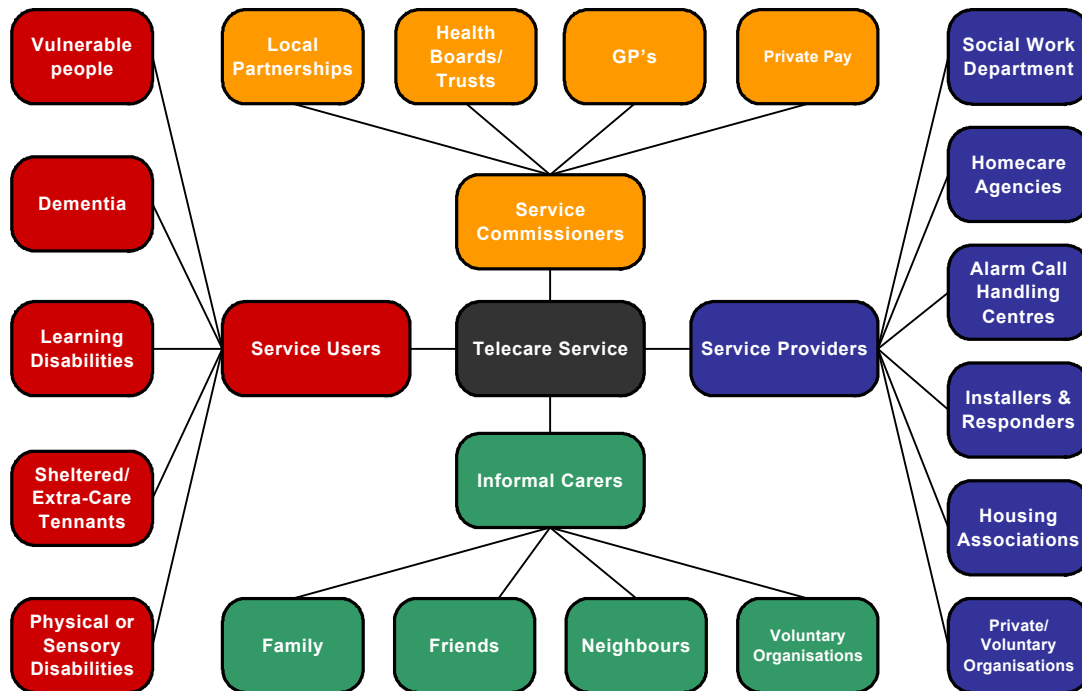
Vulnerable people

Local Partnerships

Health Boards/ Trusts

GP's

Private Pay

Social Work Department

Dementia

Service Commissioners

Homecare Agencies

Alarm Call Handling Centres

Learning Disabilities

Service Users

Telecare Service

Service Providers

Installers & Responders

Sheltered/ Extra-Care Tennants

Informal Carers

Housing Associations

Physical or Sensory Disabilities

Family

Friends

Neighbours

Voluntary Organisations

Private/ Voluntary Organisations